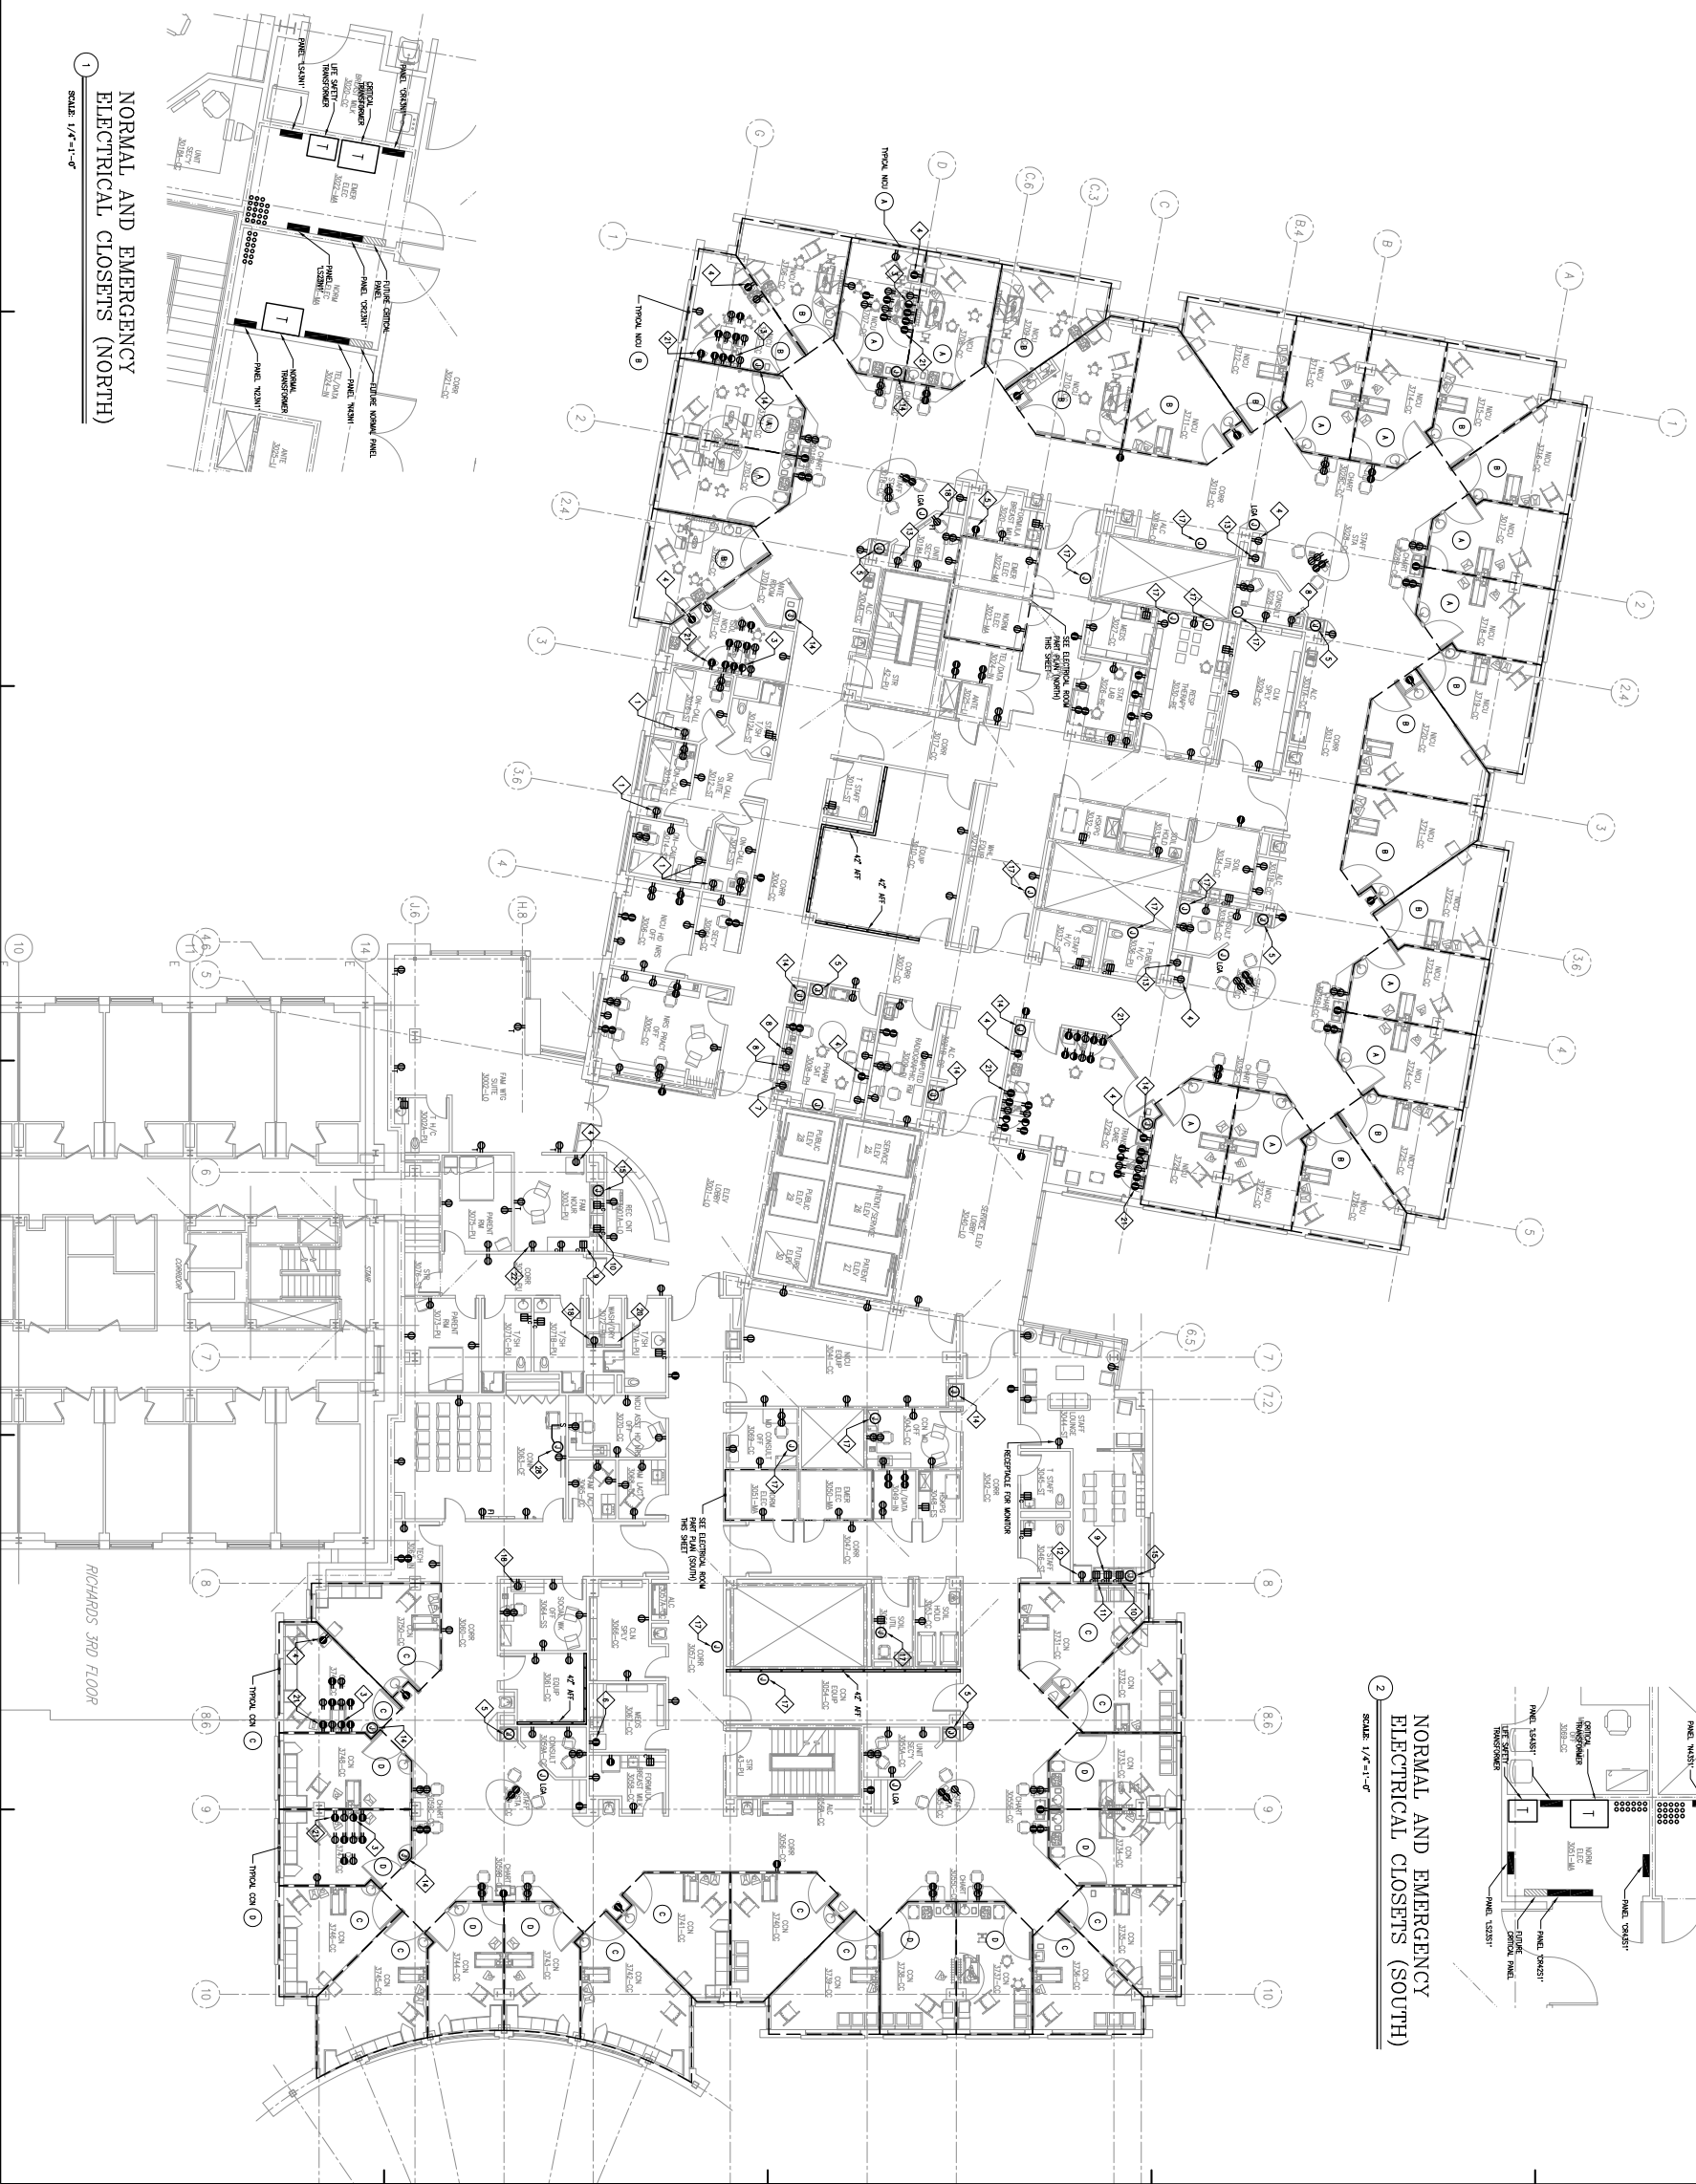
1
NORMAL AND EMERGENCY ELECTRICAL CLOSETS (NORTH)
SCALE: 1/4"=1'-0"

PANEL "CR3N1"
CRITICAL TRANSFORMER
LIFE SAFETY TRANSFORMER
PANEL "LS43N1"
EMER ELEC 3022-MM
FUTURE CRITICAL PANEL
PANEL "CR23N1"
PANEL "LS23N1"
NORM ELEC 3023-MM
NORMAL TRANSFORMER
PANEL "N43N1"
PANEL "N23N1"
FUTURE NORMAL PANEL
TEL/DATA 3024-MM
ANTE 3025-LI
CORR 3021-SC
UNIT SECY 3018-SC

TYPICAL NICU
SEE ELECTRICAL ROOM PART PLAN (NORTH) THIS SHEET
SEE ELECTRICAL ROOM PART PLAN (SOUTH) THIS SHEET
RECEPTACLE FOR MONITOR
42" AFF
TYPICAL CCN
RICHARDS 3RD FLOOR

2
NORMAL AND EMERGENCY ELECTRICAL CLOSETS (SOUTH)
SCALE: 1/4"=1'-0"

PANEL "N43S1"
CRITICAL TRANSFORMER
LIFE SAFETY TRANSFORMER
PANEL "LS43S1"
NORM ELEC 3051-MM
PANEL "CR43S1"
PANEL "CR23S1"
FUTURE CRITICAL PANEL
PANEL "LS23S1"